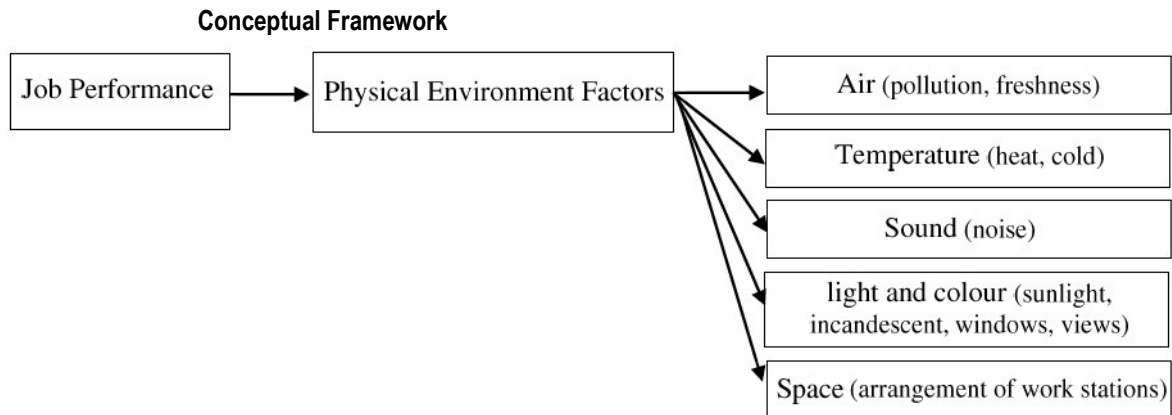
Conceptual Framework

Job Performance

Physical Environment Factors

Air (pollution, freshness)

Temperature (heat, cold)

Sound (noise)

light and colour (sunlight, incandescent, windows, views)

Space (arrangement of work stations)